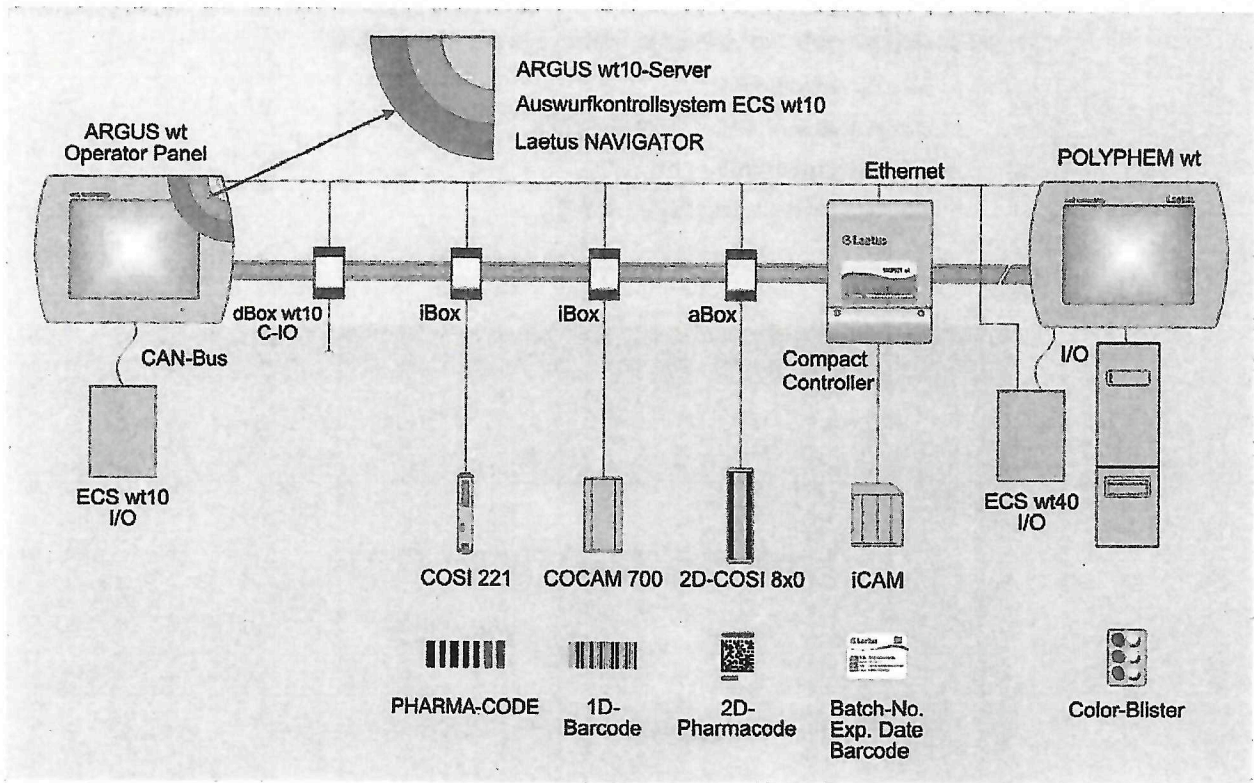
ARGUS wt10-Server
Auswurfkontrollsystem ECS wt10
Laetus NAVIGATOR

ARGUS wt
Operator Panel

Ethernet

POLYPHEM wt

Laetus

dBox wt10
C-IO

iBox

iBox

aBox

CAN-Bus

Compact
Controller

I/O

ECS wt10
I/O

ECS wt40
I/O

COSI 221

COCAM 700

2D-COSI 8x0

iCAM

PHARMA-CODE

1D-
Barcode

2D-
Pharmacode

Batch-No.
Exp. Date
Barcode

Color-Blister